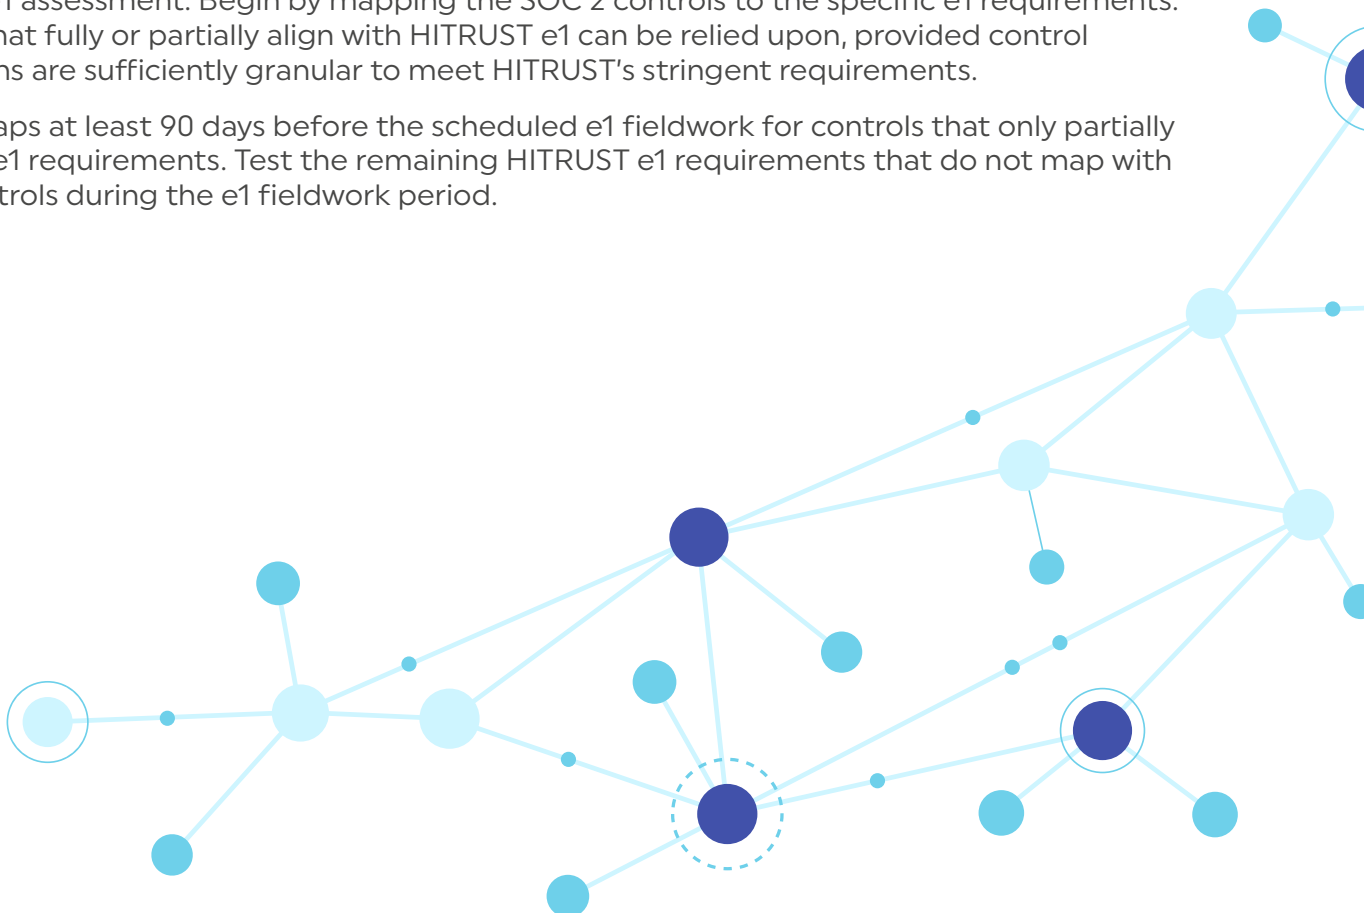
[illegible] assessment. Begin by mapping the SOC 2 controls to the specific e1 requirements. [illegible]hat fully or partially align with HITRUST e1 can be relied upon, provided control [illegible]ns are sufficiently granular to meet HITRUST's stringent requirements.

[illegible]aps at least 90 days before the scheduled e1 fieldwork for controls that only partially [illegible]e1 requirements. Test the remaining HITRUST e1 requirements that do not map with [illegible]trols during the e1 fieldwork period.